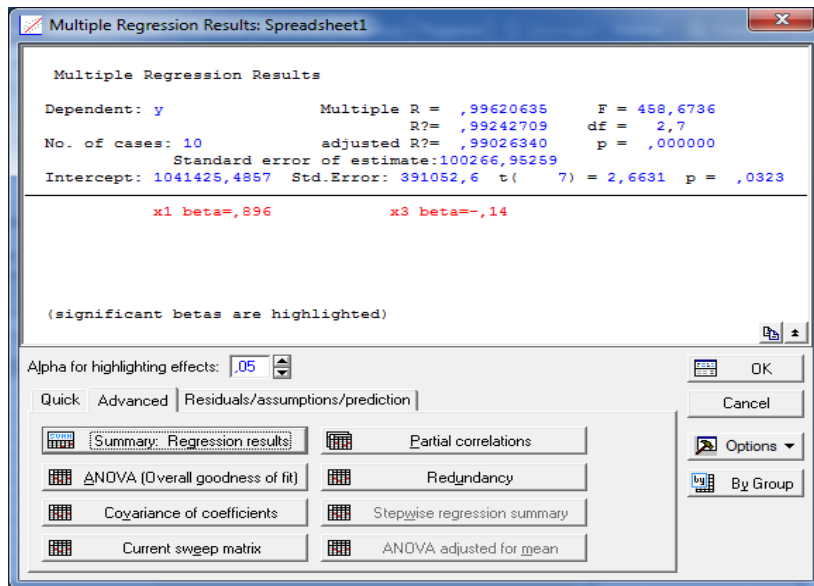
Multiple Regression Results: Spreadsheet1

Multiple Regression Results

Dependent: y
Multiple R = ,99620635
F = 458,6736
R?= ,99242709
df = 2,7
No. of cases: 10
adjusted R?= ,99026340
p = ,000000
Standard error of estimate:100266,95259
Intercept: 1041425,4857 Std.Error: 391052,6 t( 7) = 2,6631 p = ,0323

x1 beta=,896
x3 beta=-,14

(significant betas are highlighted)

Alpha for highlighting effects: ,05

OK

Cancel

Options

By Group

Quick | Advanced | Residuals/assumptions/prediction

Summary: Regression results
Partial correlations
ANOVA (Overall goodness of fit)
Redundancy
Covariance of coefficients
Stepwise regression summary
Current sweep matrix
ANOVA adjusted for mean